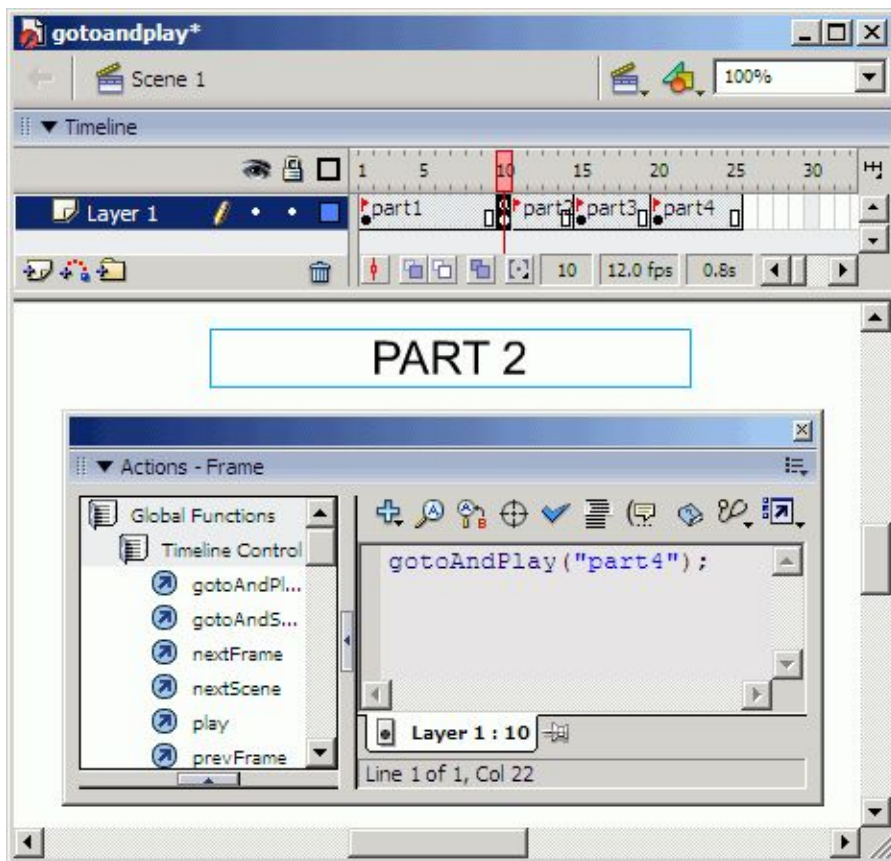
gotoandplay*

Scene 1

100%

Timeline

1 5 10 15 20 25 30

Layer 1

part1 part2 part3 part4

10 12.0 fps 0.8s

PART 2

Actions - Frame

Global Functions

Timeline Control

gotoAndPl...

gotoAndS...

nextFrame

nextScene

play

prevFrame

gotoAndPlay("part4");

Layer 1 : 10

Line 1 of 1, Col 22